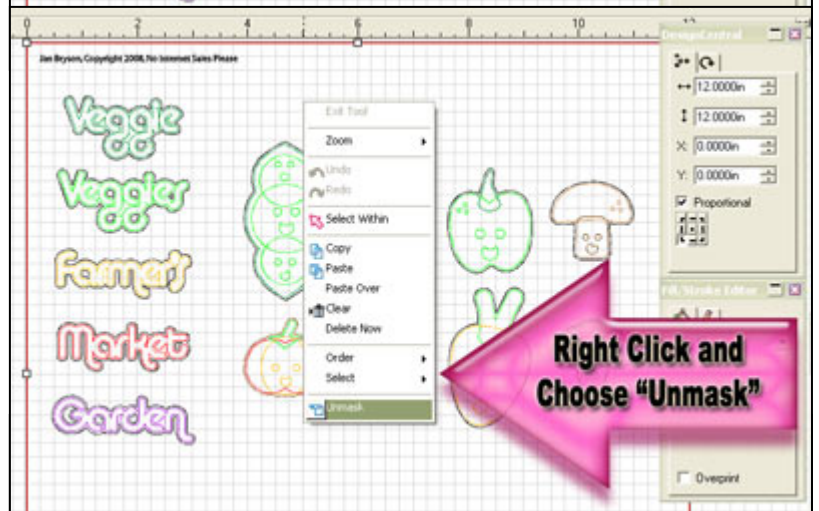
0 2 4 6 8 10 12

Jan Beyson, Copyright 2008, No Internet Sales Please

Veggie
Veggies
Farmer's
Market
Garden

Exit Tool
Zoom
Undo
Redo
Select Within
Copy
Paste
Paste Over
Clear
Delete Now
Order
Select
Unmask

DesignCentral
12.0000in
12.0000in
X: 0.0000in
Y: 0.0000in
Proportional

Fill/Stroke Editor

Overprint

Right Click and Choose "Unmask"